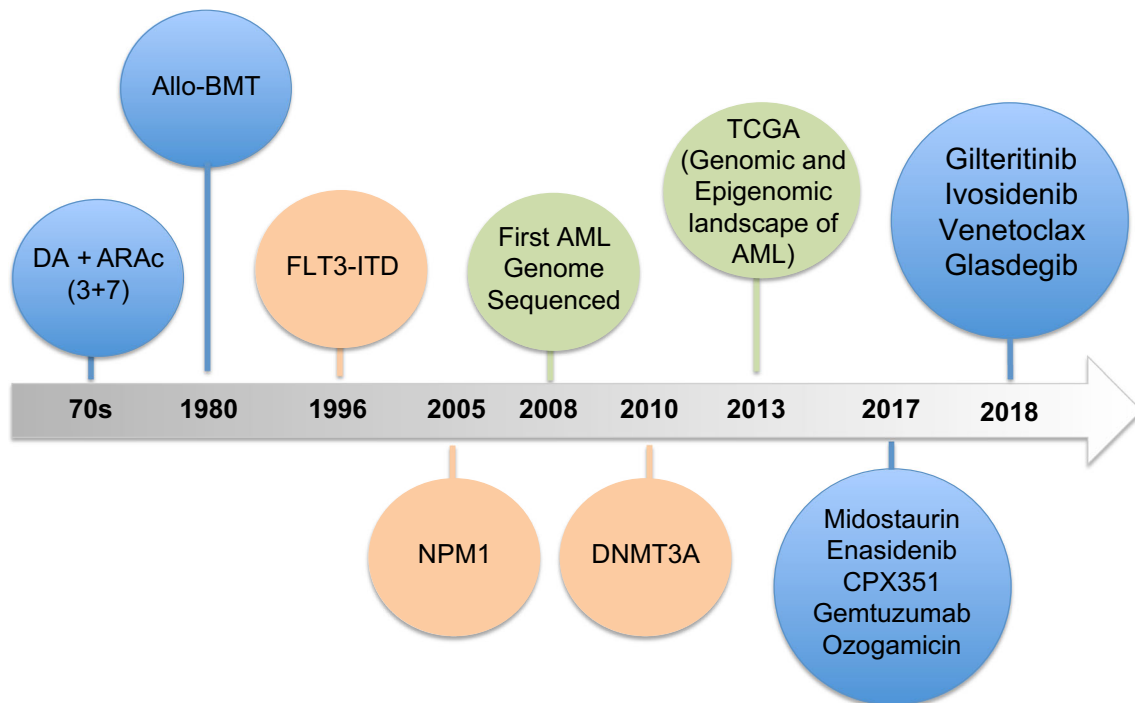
DA + ARAc (3+7)

Allo-BMT

FLT3-ITD

First AML Genome Sequenced

TCGA (Genomic and Epigenomic landscape of AML)

Gilteritinib Ivosidenib Venetoclax Glasdegib

70s 1980 1996 2005 2008 2010 2013 2017 2018

NPM1

DNMT3A

Midostaurin Enasidenib CPX351 Gemtuzumab Ozogamicin